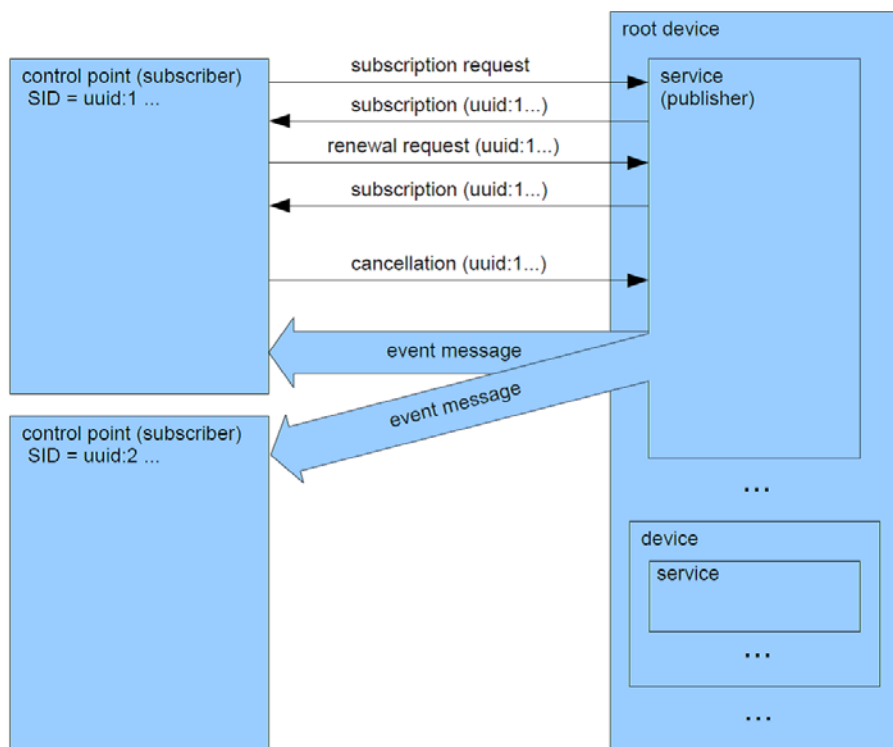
control point (subscriber)
SID = uuid:1 ...

subscription request

subscription (uuid:1...)

renewal request (uuid:1...)

subscription (uuid:1...)

cancellation (uuid:1...)

event message

event message

control point (subscriber)
SID = uuid:2 ...

root device

service
(publisher)

...

device

service

...

...